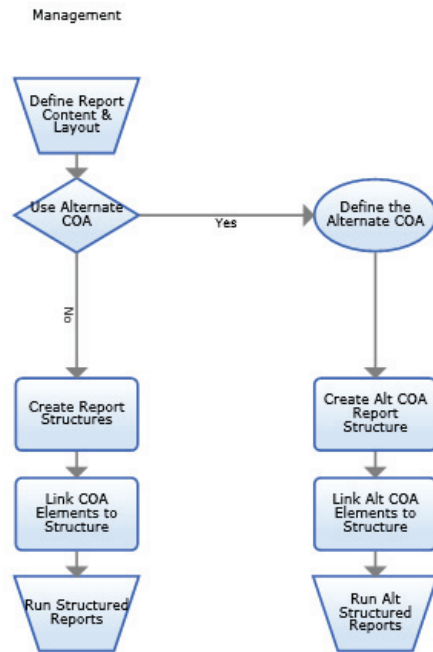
Management

Define Report Content & Layout

Use Alternate COA

Yes

Define the Alternate COA

No

Create Report Structures

Link COA Elements to Structure

Run Structured Reports

Create Alt COA Report Structure

Link Alt COA Elements to Structure

Run Alt Structured Reports